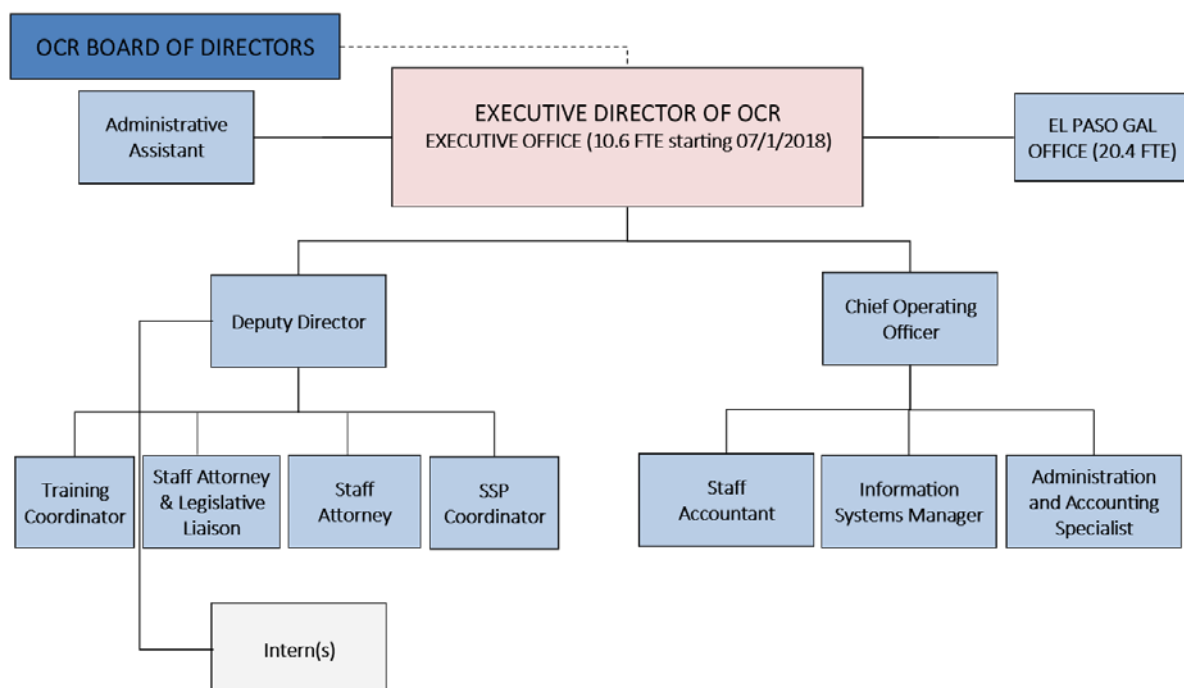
OCR BOARD OF DIRECTORS

Administrative Assistant

EXECUTIVE DIRECTOR OF OCR
EXECUTIVE OFFICE (10.6 FTE starting 07/1/2018)

EL PASO GAL OFFICE (20.4 FTE)

Deputy Director

Chief Operating Officer

Training Coordinator

Staff Attorney & Legislative Liaison

Staff Attorney

SSP Coordinator

Staff Accountant

Information Systems Manager

Administration and Accounting Specialist

Intern(s)